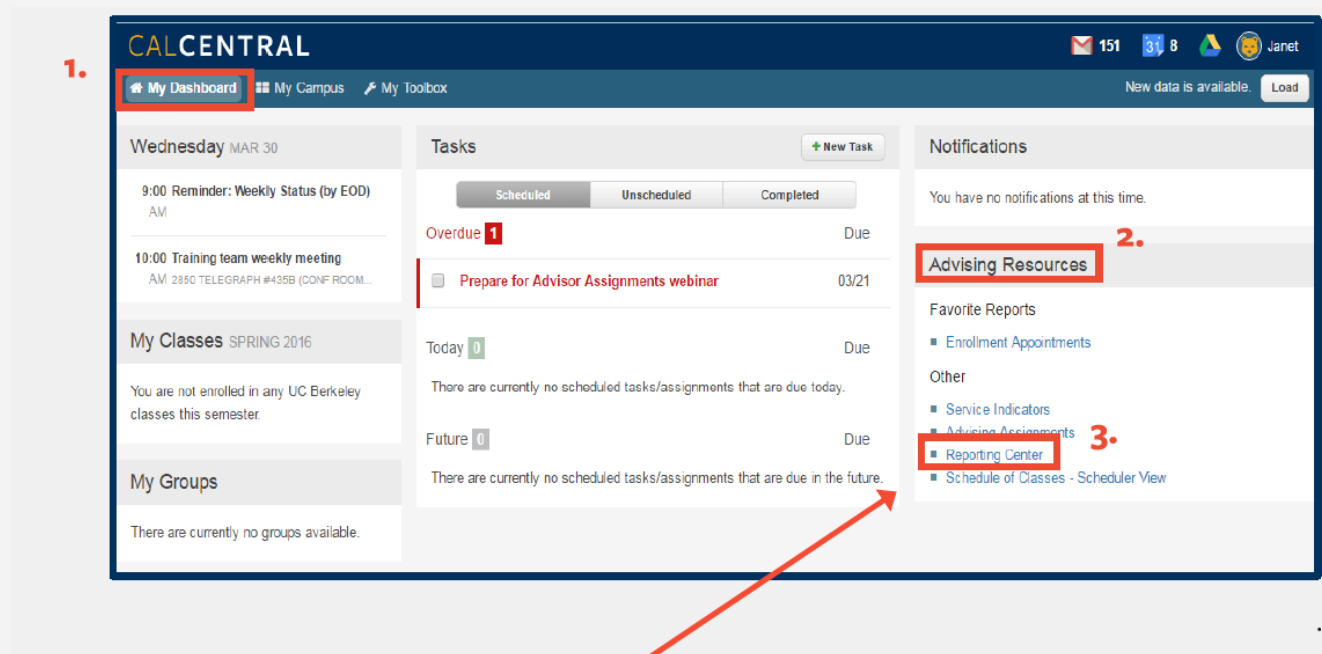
CALCENTRAL

151 31 8 Janet

1.

My Dashboard My Campus My Toolbox

New data is available. Load

Wednesday MAR 30

9:00 AM Reminder: Weekly Status (by EOD)

10:00 AM Training team weekly meeting
2850 TELEGRAPH #435B (CONF ROOM...

My Classes SPRING 2016

You are not enrolled in any UC Berkeley classes this semester.

My Groups

There are currently no groups available.

Tasks

+ New Task

Scheduled Unscheduled Completed

Overdue 1 Due

Prepare for Advisor Assignments webinar 03/21

Today 0 Due

There are currently no scheduled tasks/assignments that are due today.

Future 0 Due

There are currently no scheduled tasks/assignments that are due in the future.

Notifications

You have no notifications at this time.

2.

Advising Resources

Favorite Reports

Enrollment Appointments

Other

Service Indicators

Advising Assignments

3.

Reporting Center

Schedule of Classes - Scheduler View